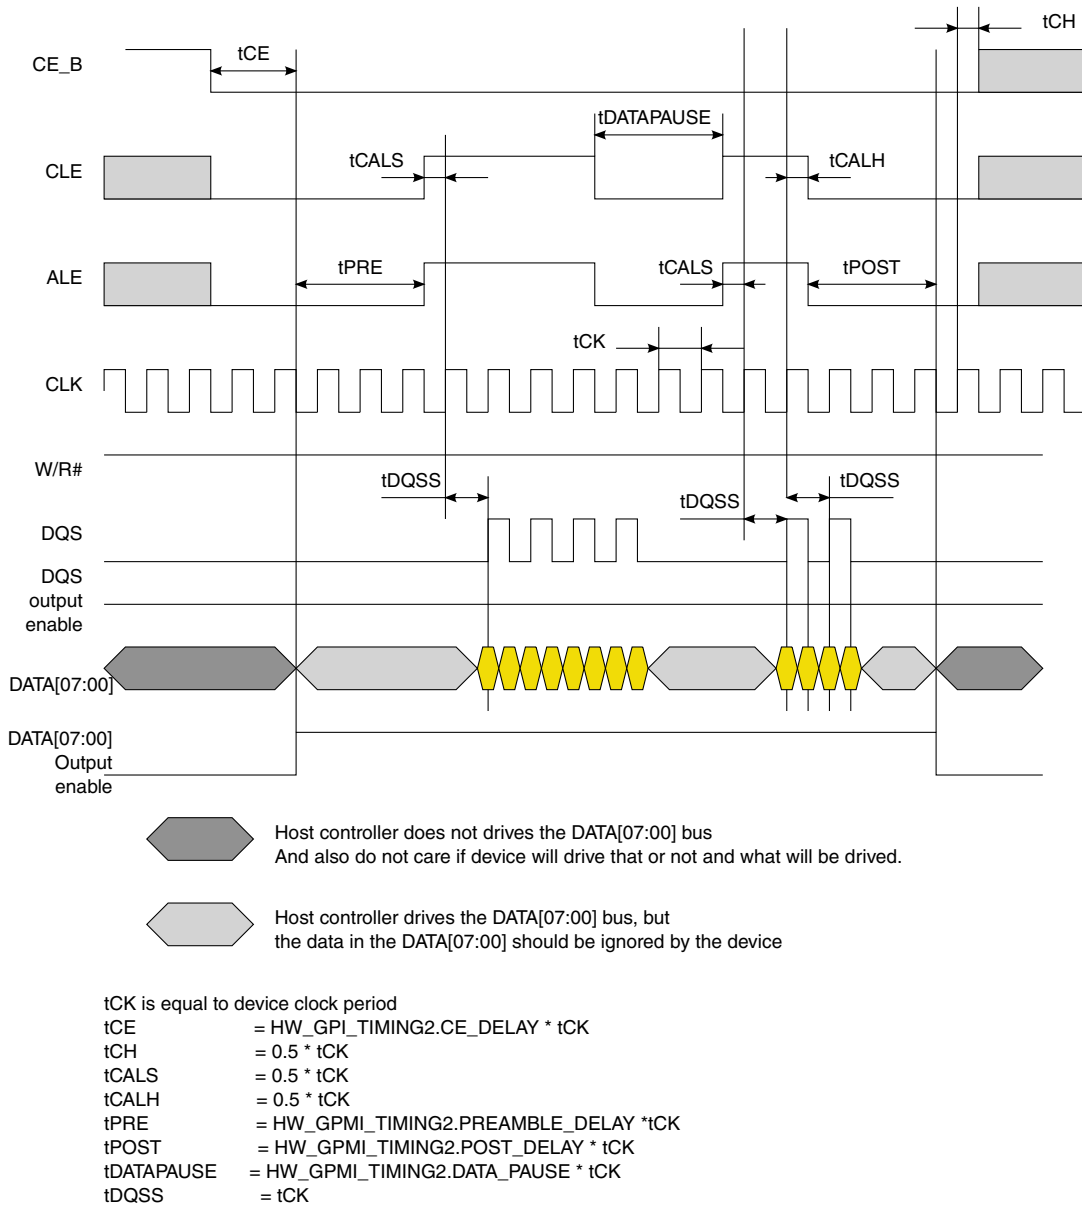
tCH

CE_B

tCE

tDATAPAUSE

CLE

tCALS

tCALH

ALE

tPRE

tCALS

tPOST

tCK

CLK

W/R#

tDQSS

tDQSS

tDQSS

DQS

DQS output enable

DATA[07:00]

DATA[07:00] Output enable

Host controller does not drives the DATA[07:00] bus
And also do not care if device will drive that or not and what will be drived.

Host controller drives the DATA[07:00] bus, but
the data in the DATA[07:00] should be ignored by the device

tCK is equal to device clock period
tCE = HW_GPI_TIMING2.CE_DELAY * tCK
tCH = 0.5 * tCK
tCALS = 0.5 * tCK
tCALH = 0.5 * tCK
tPRE = HW_GPMI_TIMING2.PREAMBLE_DELAY *tCK
tPOST = HW_GPMI_TIMING2.POST_DELAY * tCK
tDATAPAUSE = HW_GPMI_TIMING2.DATA_PAUSE * tCK
tDQSS = tCK